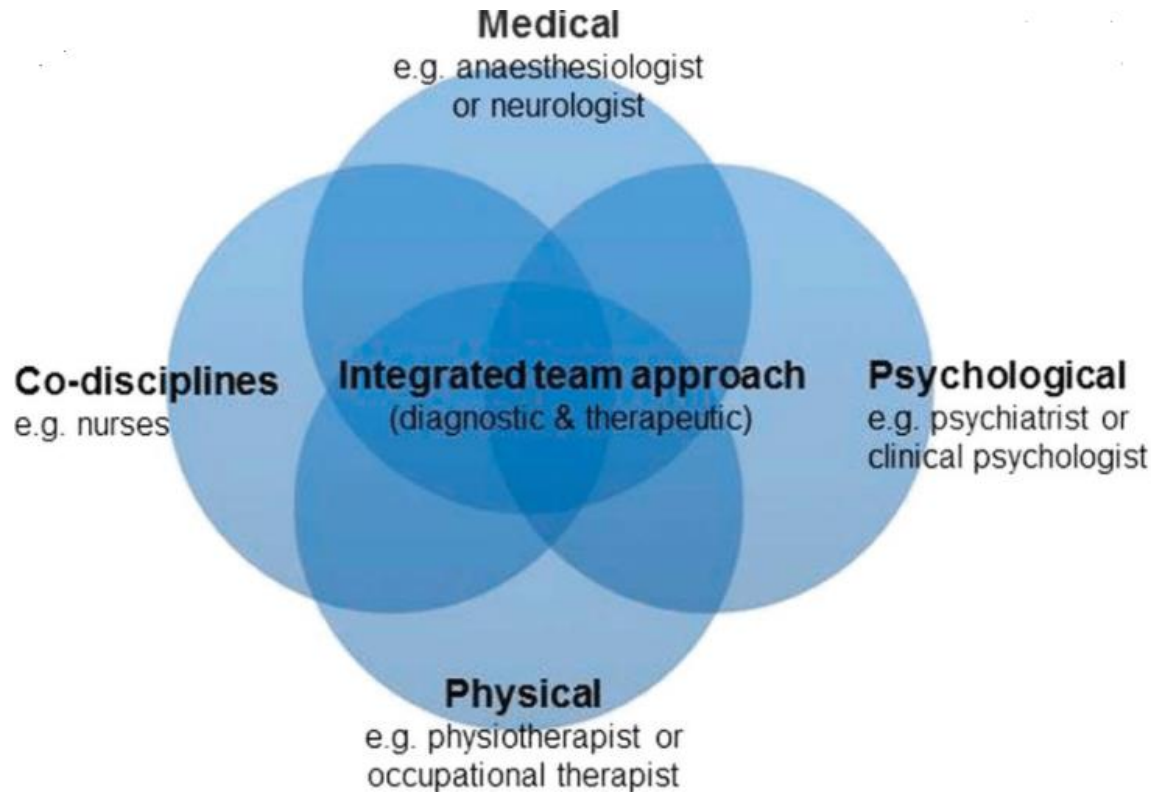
Medical
e.g. anaesthesiologist or neurologist

Co-disciplines
e.g. nurses

Integrated team approach
(diagnostic & therapeutic)

Psychological
e.g. psychiatrist or clinical psychologist

Physical
e.g. physiotherapist or occupational therapist